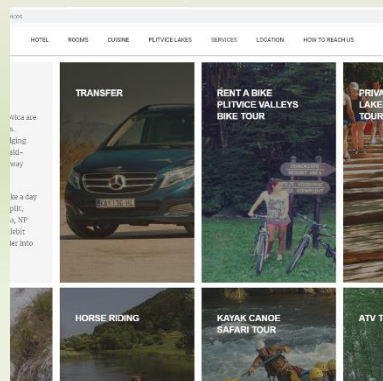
ices

HOTEL ROOMS CUISINE PLITVICE LAKES SERVICES LOCATION HOW TO REACH US

wica are
dging
sid-
way

ke a day
plit,
a, NP
lebit
ler into

TRANSFER

RENT A BIKE
PLITVICE VALLEYS
BIKE TOUR

PRIVA
LAKE
TOUR

HORSE RIDING

KAYAK CANOE
SAFARI TOUR

ATV T